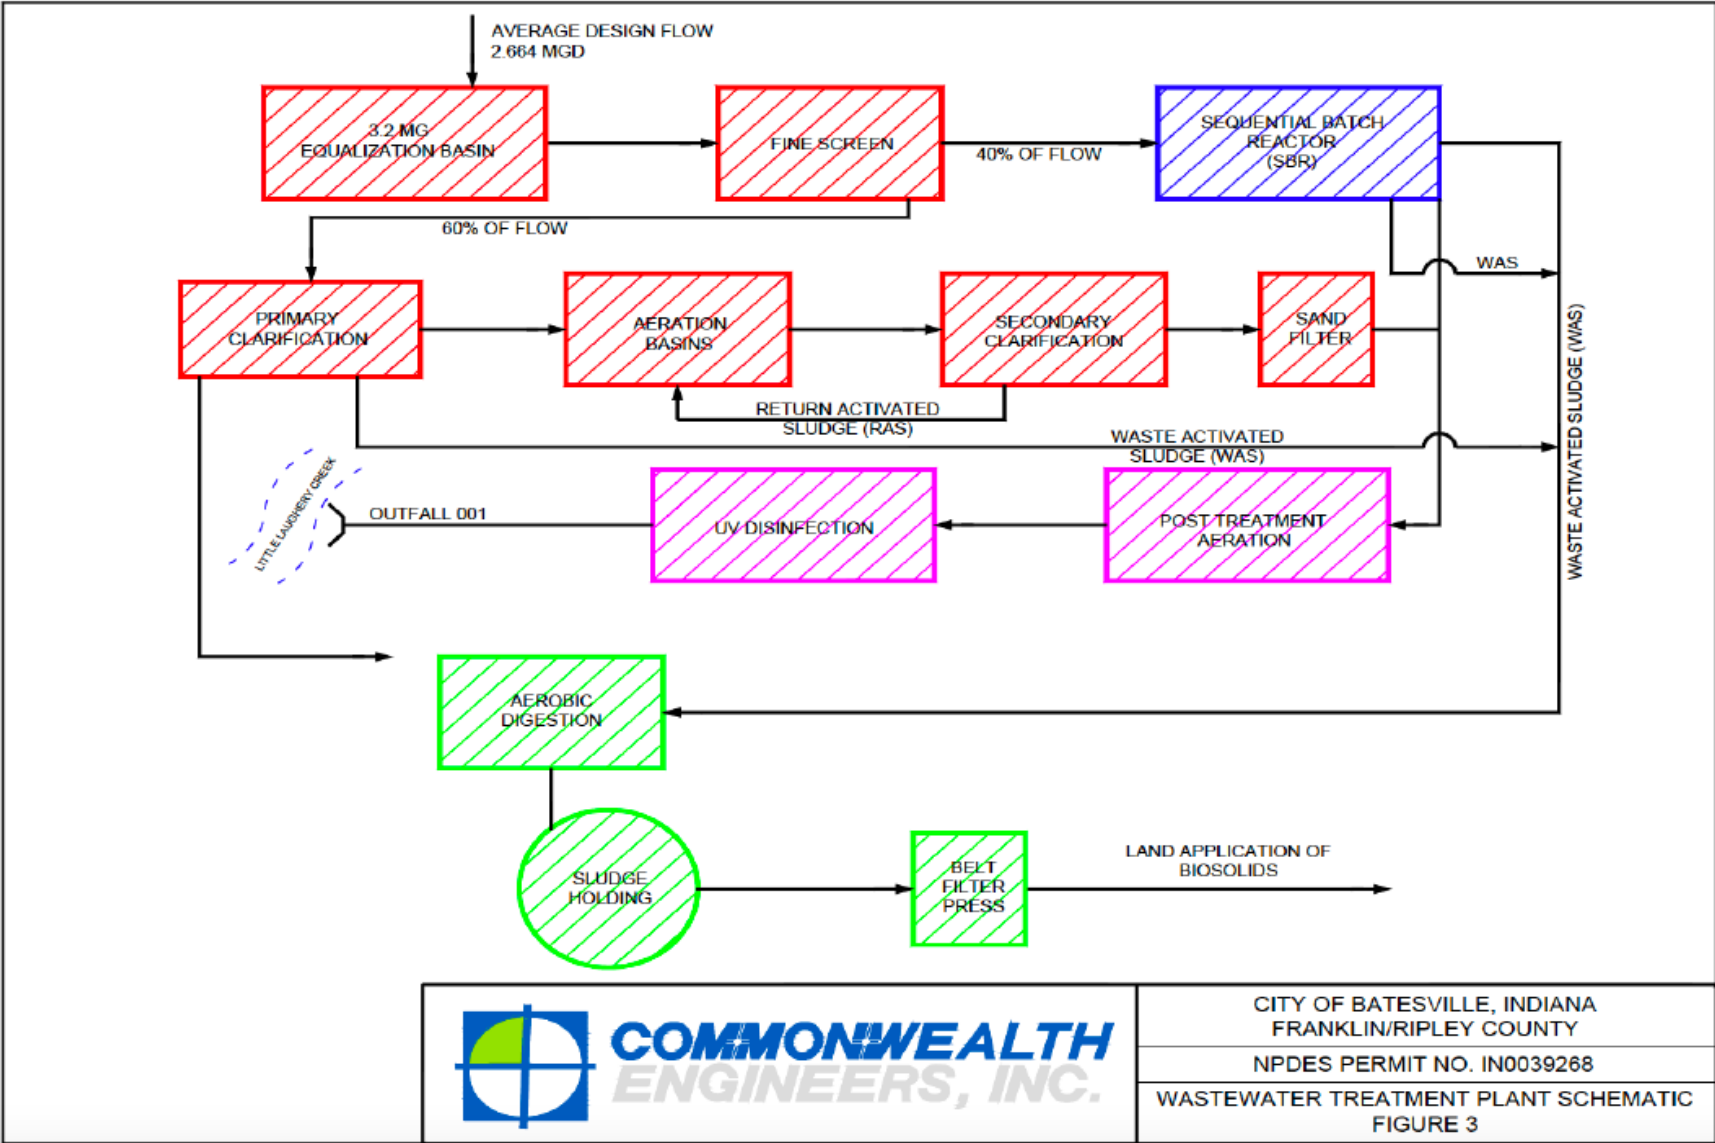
AVERAGE DESIGN FLOW
2.664 MGD

3.2 MG
EQUALIZATION BASIN

FINE SCREEN

40% OF FLOW

SEQUENTIAL BATCH
REACTOR
(SBR)

60% OF FLOW

WAS

PRIMARY
CLARIFICATION

AERATION
BASINS

SECONDARY
CLARIFICATION

SAND
FILTER

RETURN ACTIVATED
SLUDGE (RAS)

WASTE ACTIVATED
SLUDGE (WAS)

WASTE ACTIVATED SLUDGE (WAS)

LITTLE LAUGHERY CREEK

OUTFALL 001

UV DISINFECTION

POST TREATMENT
AERATION

AEROBIC
DIGESTION

SLUDGE
HOLDING

BELT
FILTER
PRESS

LAND APPLICATION OF
BIOSOLIDS

COMMONWEALTH
ENGINEERS, INC.

CITY OF BATESVILLE, INDIANA
FRANKLIN/RIPLEY COUNTY

NPDES PERMIT NO. IN0039268

WASTEWATER TREATMENT PLANT SCHEMATIC
FIGURE 3